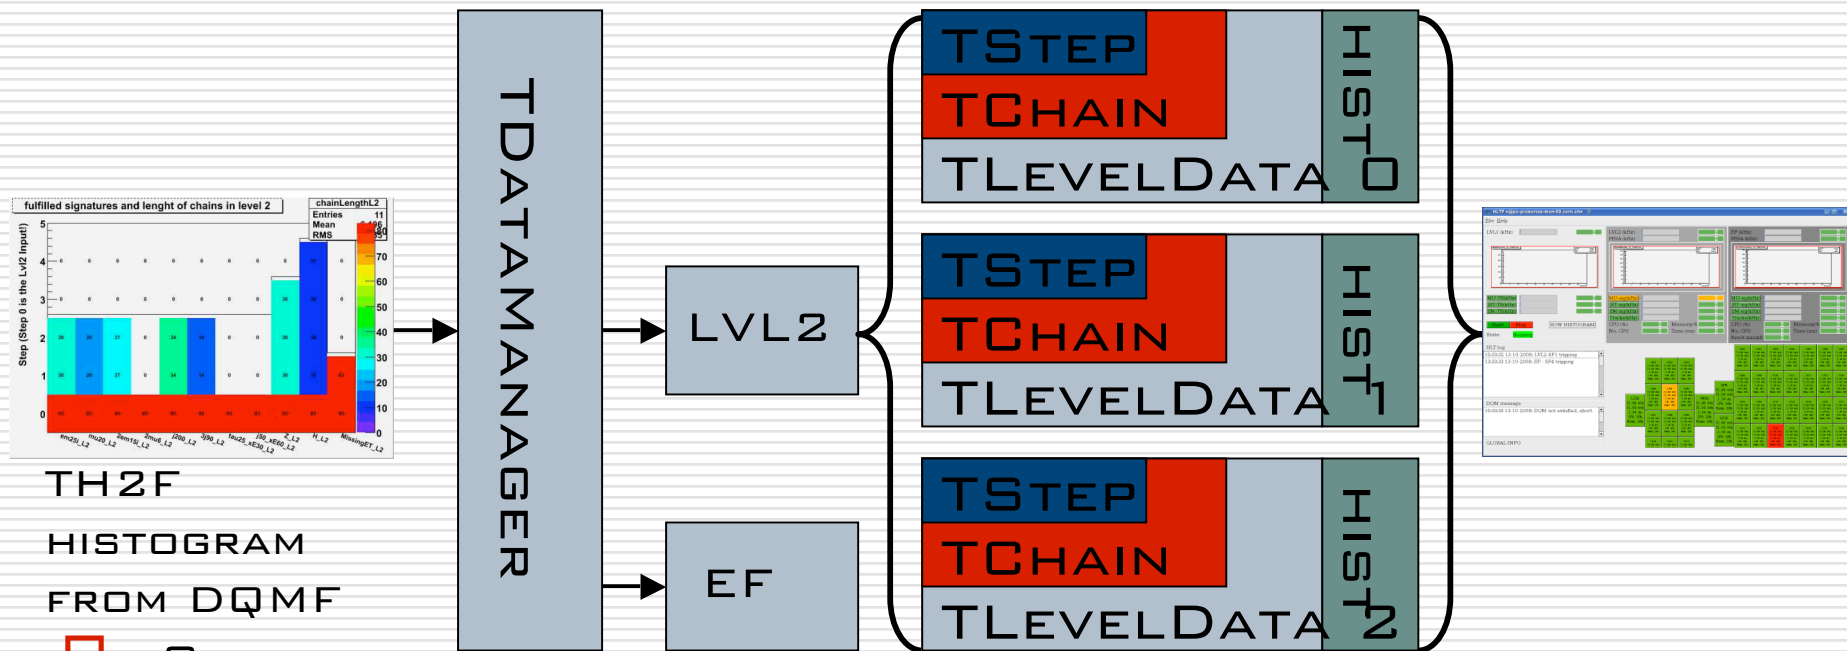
fulfilled signatures and lenght of chains in level 2

chainLengthL2
Entries 11
Mean
RMS

Step (Step 0 is the Lvl2 input!)

5
4
3
2
1
0

70
60
50
40
30
20
10
0

em25i_L2
mu20_L2
2em15i_L2
2mu6_L2
j200_L2
3j90_L2
tau25_xE30_L2
j50_xE60_L2
Z_L2
H_L2
MissingET_L2

TH2F

HISTOGRAM

FROM DQMF

TDATAMANAGER

LVL2

EF

TSTEP

TCHAIN

TLEVELDATA

HIST0

TSTEP

TCHAIN

TLEVELDATA

HIST1

TSTEP

TCHAIN

TLEVELDATA

HIST2